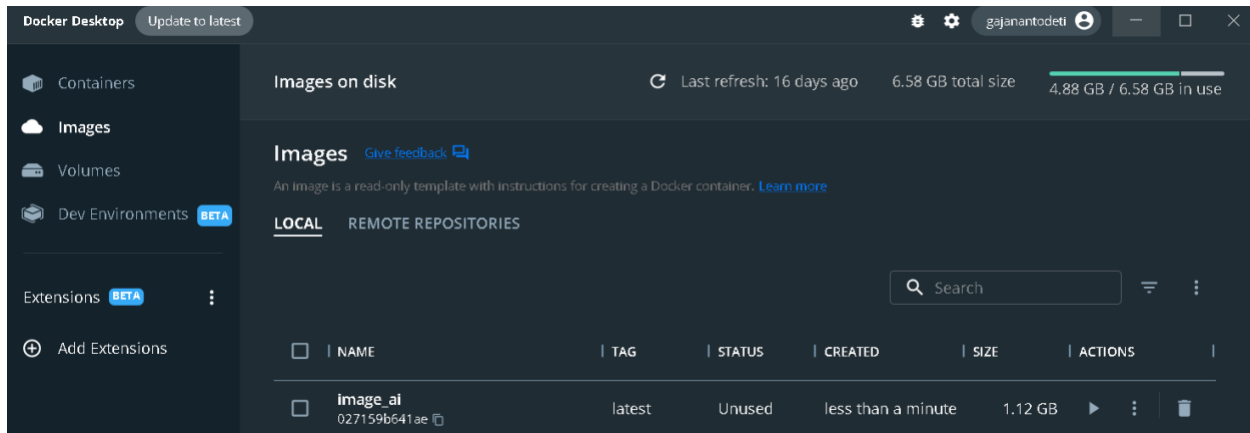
Docker Desktop Update to latest

gajanantodeti

Containers
Images
Volumes
Dev Environments BETA

Extensions BETA

Add Extensions

Images on disk

Last refresh: 16 days ago 6.58 GB total size 4.88 GB / 6.58 GB in use

Images Give feedback

An image is a read-only template with instructions for creating a Docker container. Learn more

LOCAL REMOTE REPOSITORIES

Search

| NAME | TAG | STATUS | CREATED | SIZE | ACTIONS |
|---|---|---|---|---|---|
| image_ai 027159b641ae | latest | Unused | less than a minute | 1.12 GB | |